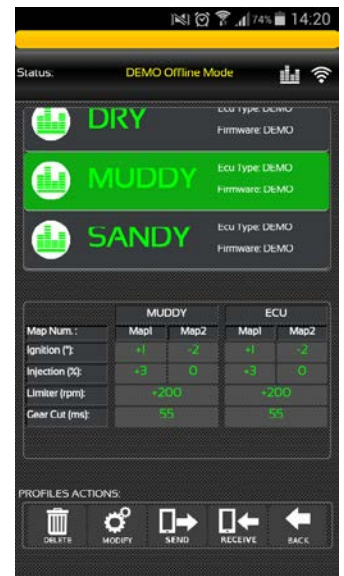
74% 14:20

Status: DEMO Offline Mode

DRY
Ecu Type: DEMO
Firmware: DEMO

MUDDY
Ecu Type: DEMO
Firmware: DEMO

SANDY
Ecu Type: DEMO
Firmware: DEMO

| | MUDDY | | ECU | |
|---|---|---|---|---|
| Map Num.: | Map1 | Map2 | Map1 | Map2 |
| Ignition (°): | +1 | -2 | +1 | -2 |
| Injection (%): | +3 | 0 | +3 | 0 |
| Limiter (rpm): | +200 | | +200 | |
| Gear Cut (ms): | 55 | | 55 | |

PROFILES ACTIONS:

DELETE
MODIFY
SEND
RECEIVE
BACK